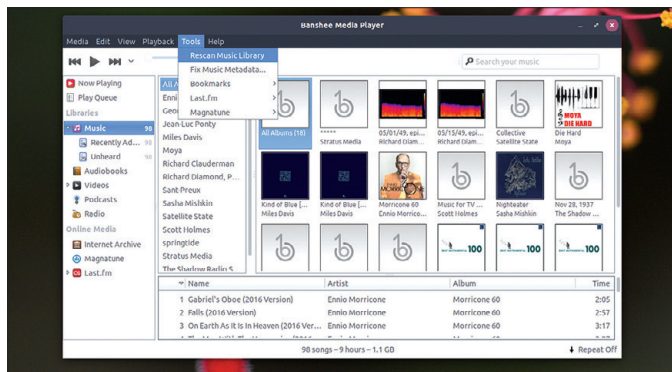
Banshee Media Player

Media Edit View Playback Tools Help

Rescan Music Library
Fix Music Metadata...
Bookmarks
Last.fm
Magnatune

Search your music

Now Playing
Play Queue
Libraries
Music 90
Recently Ad... 9
Unheard 90
Audiobooks
Videos
Podcasts
Radio
Online Media
Internet Archive
Magnatune
Last.fm

All A
Enni
Geor
Jean-Luc Ponty
Miles Davis
Moya
Richard Clauderman
Richard Diamond, P...
Saint Preux
Sasha Mishkin
Satellite State
Scott Holmes
springtide
Stratus Media
The Shadow Radio S

All Albums (18)
*****
Stratus Media
05/01/49, epi...
Richard Diam...
05/15/49, epi...
Richard Diam...
Collective
Satellite State
Die Hard
Moya
Kind of Blue [...
Miles Davis
Kind of Blue [...
Miles Davis
Morricone 60
Ennio Morrico...
Morricone 60
Ennio Morrico...
Music for TV ...
Scott Holmes
Nighteater
Sasha Mishkin
Nov 28, 1937
The Shadow ...

| | Name | Artist | Album | Time |
|---|---|---|---|---|
| 1 | Gabriel's Oboe (2016 Version) | Ennio Morricone | Morricone 60 | 2:05 |
| 2 | Falls (2016 Version) | Ennio Morricone | Morricone 60 | 2:57 |
| 3 | On Earth As It Is In Heaven (2016 Ver... | Ennio Morricone | Morricone 60 | 3:17 |
| 4 | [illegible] | Ennio Morricone | Morricone 60 | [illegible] |

90 songs – 9 hours – 1.1 GB
Repeat Off